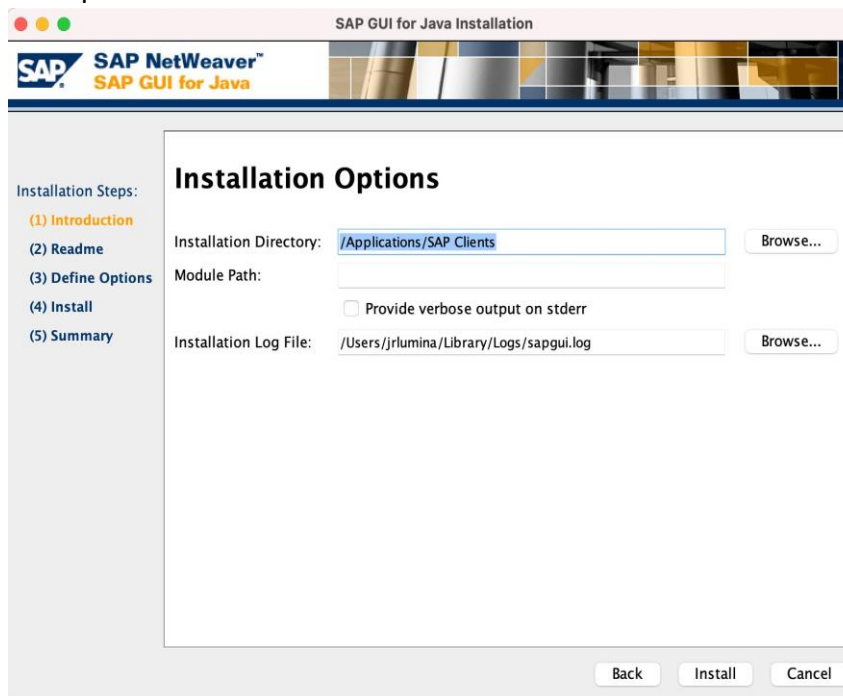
SAP GUI for Java Installation

SAP

SAP NetWeaver™
SAP GUI for Java

Installation Steps:
(1) Introduction
(2) Readme
(3) Define Options
(4) Install
(5) Summary

Installation Options

Installation Directory: /Applications/SAP Clients Browse...
Module Path:
Provide verbose output on stderr
Installation Log File: /Users/jrlumina/Library/Logs/sapgui.log Browse...

Back Install Cancel